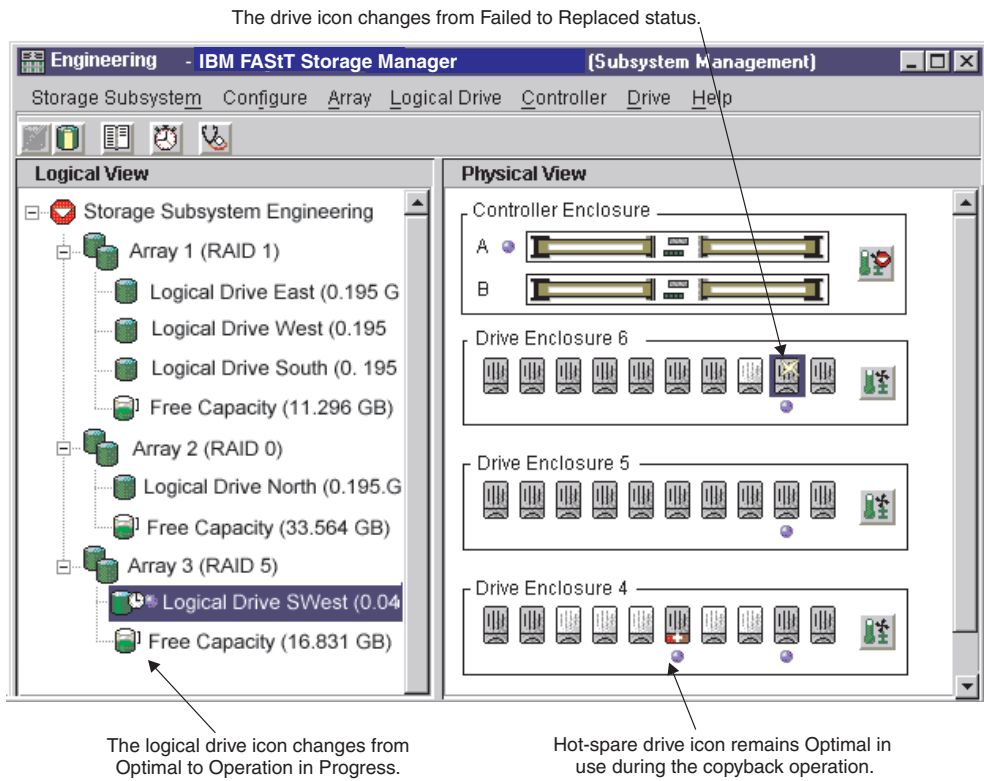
The drive icon changes from Failed to Replaced status.

Engineering - IBM FAStT Storage Manager (Subsystem Management)

Storage Subsystem Configure Array Logical Drive Controller Drive Help

Logical View

Storage Subsystem Engineering
Array 1 (RAID 1)
Logical Drive East (0.195 G
Logical Drive West (0.195
Logical Drive South (0. 195
Free Capacity (11.296 GB)
Array 2 (RAID 0)
Logical Drive North (0.195.G
Free Capacity (33.564 GB)
Array 3 (RAID 5)
Logical Drive SWest (0.04
Free Capacity (16.831 GB)

Physical View

Controller Enclosure
A
B

Drive Enclosure 6

Drive Enclosure 5

Drive Enclosure 4

The logical drive icon changes from Optimal to Operation in Progress.

Hot-spare drive icon remains Optimal in use during the copyback operation.